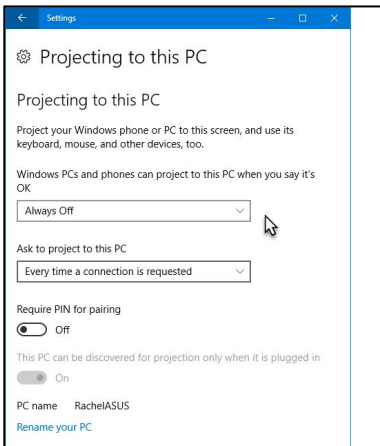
Settings

Projecting to this PC

Projecting to this PC

Project your Windows phone or PC to this screen, and use its keyboard, mouse, and other devices, too.

Windows PCs and phones can project to this PC when you say it's OK

Always Off

Ask to project to this PC

Every time a connection is requested

Require PIN for pairing

Off

This PC can be discovered for projection only when it is plugged in

On

PC name RachelASUS

Rename your PC